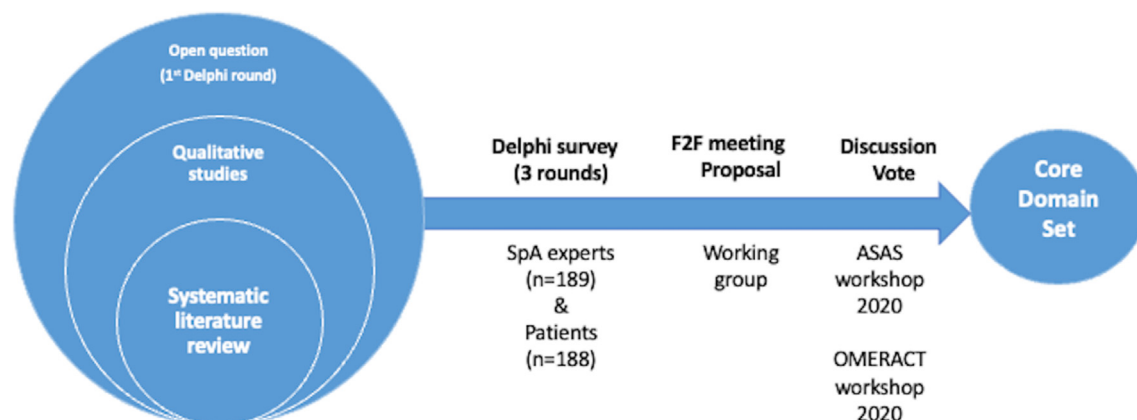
Open question
(1st Delphi round)

Qualitative studies

Systematic literature review

Delphi survey
(3 rounds)

F2F meeting
Proposal

Discussion
Vote

Core Domain Set

SpA experts
(n=189)
&
Patients
(n=188)

Working group

ASAS workshop 2020

OMERACT workshop 2020